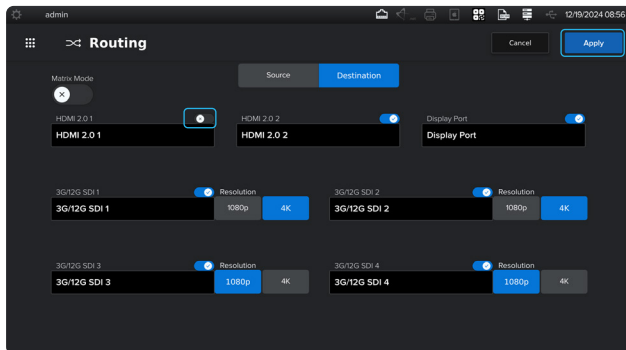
admin

12/19/2024 08:56

Routing

Cancel

Apply

Matrix Mode

Source

Destination

HDMI 2.0 1

HDMI 2.0 1

HDMI 2.0 2

HDMI 2.0 2

Display Port

Display Port

3G/12G SDI 1

Resolution

3G/12G SDI 1

1080p

4K

3G/12G SDI 2

Resolution

3G/12G SDI 2

1080p

4K

3G/12G SDI 3

Resolution

3G/12G SDI 3

1080p

4K

3G/12G SDI 4

Resolution

3G/12G SDI 4

1080p

4K